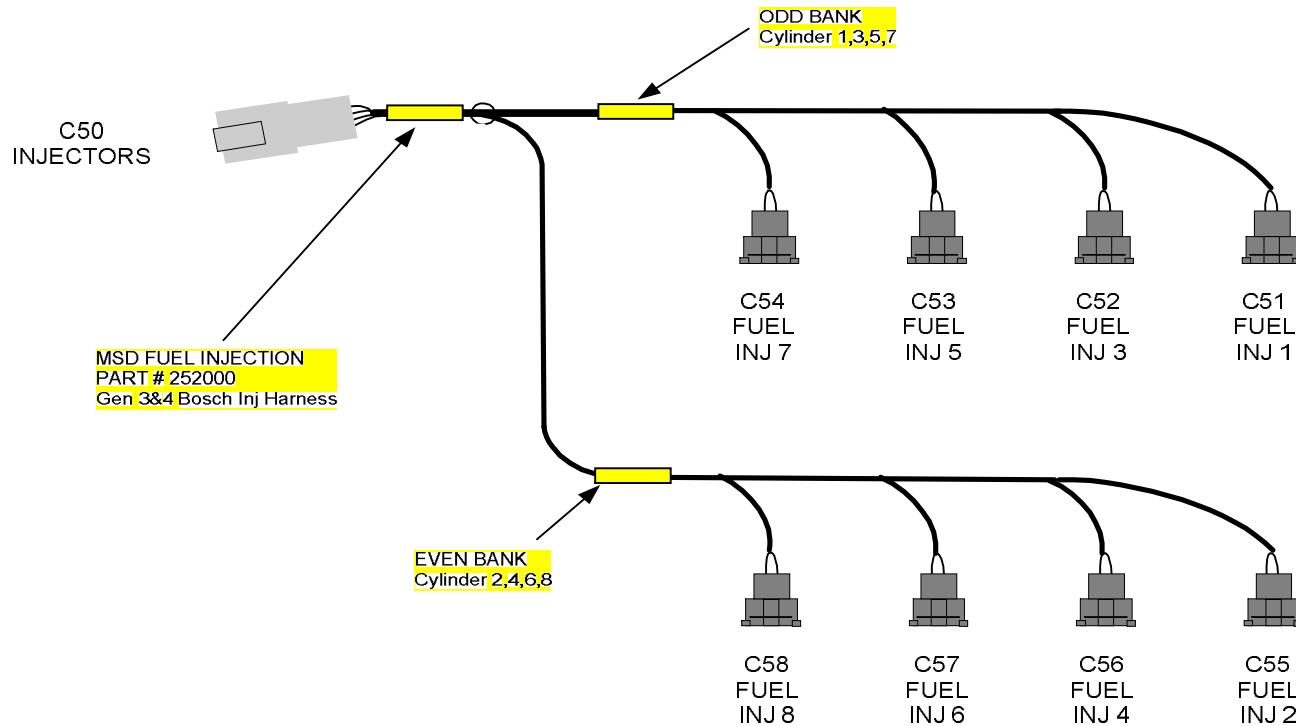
ODD BANK
Cylinder 1,3,5,7

C50
INJECTORS

C54
FUEL
INJ 7

C53
FUEL
INJ 5

C52
FUEL
INJ 3

C51
FUEL
INJ 1

MSD FUEL INJECTION
PART # 252000
Gen 3&4 Bosch Inj Harness

EVEN BANK
Cylinder 2,4,6,8

C58
FUEL
INJ 8

C57
FUEL
INJ 6

C56
FUEL
INJ 4

C55
FUEL
INJ 2